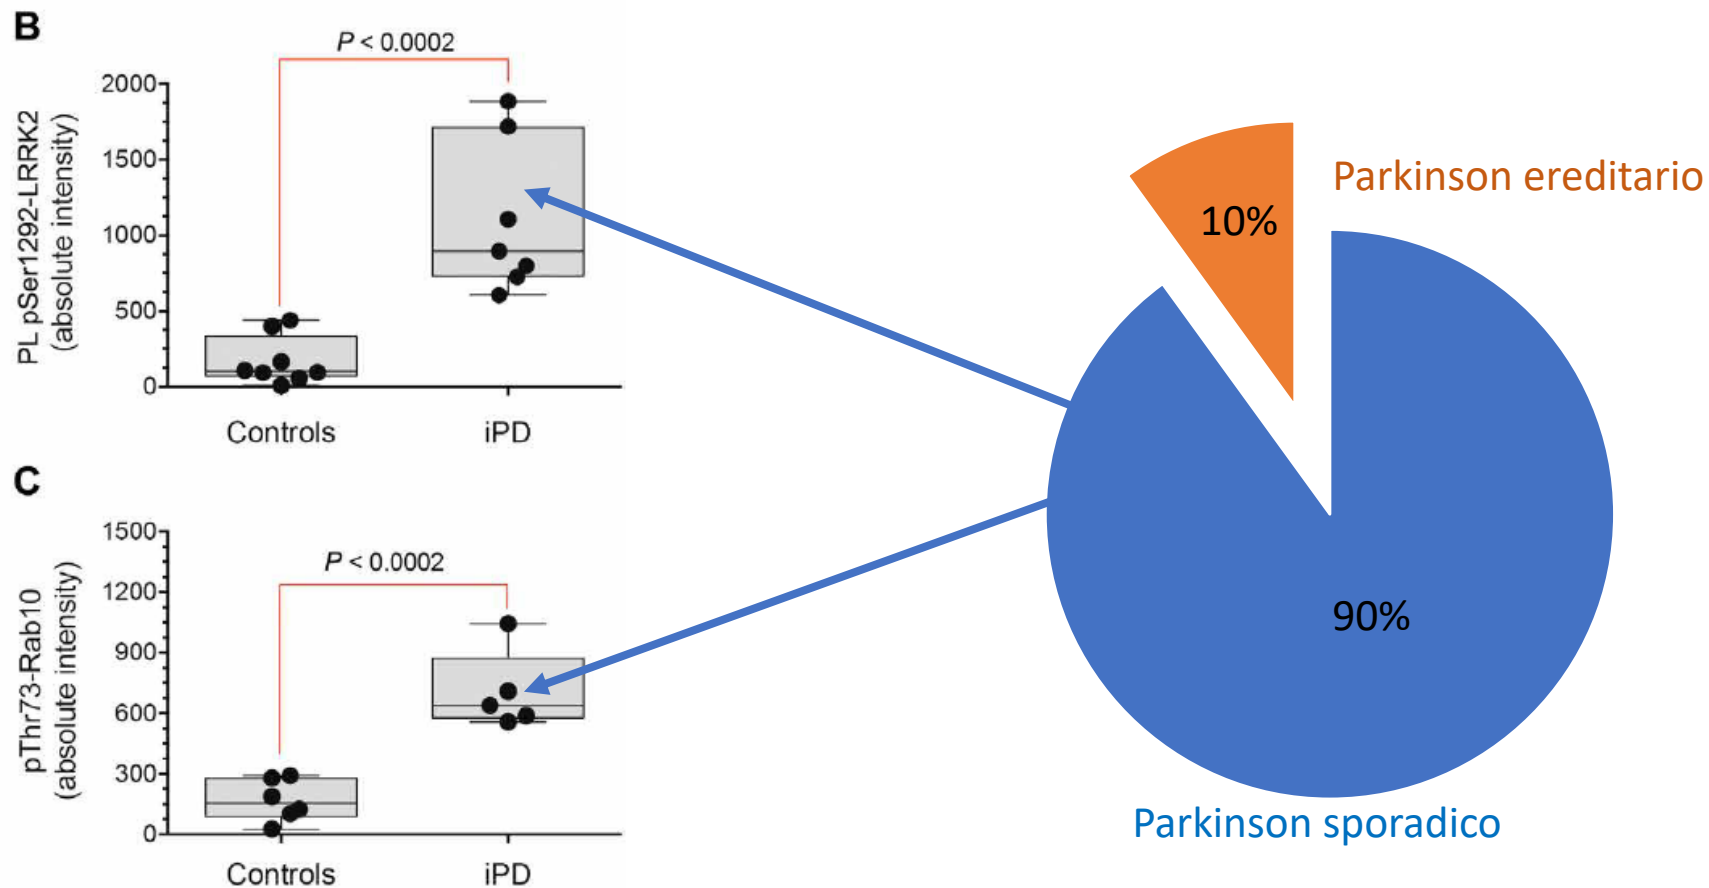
B

$P < 0.0002$

PL pSer1292-LRRK2 (absolute intensity)

2000
1500
1000
500
0

Controls iPD

C

$P < 0.0002$

pThr73-Rab10 (absolute intensity)

1500
1200
900
600
300
0

Controls iPD

Parkinson ereditario

10%

90%

Parkinson sporadico